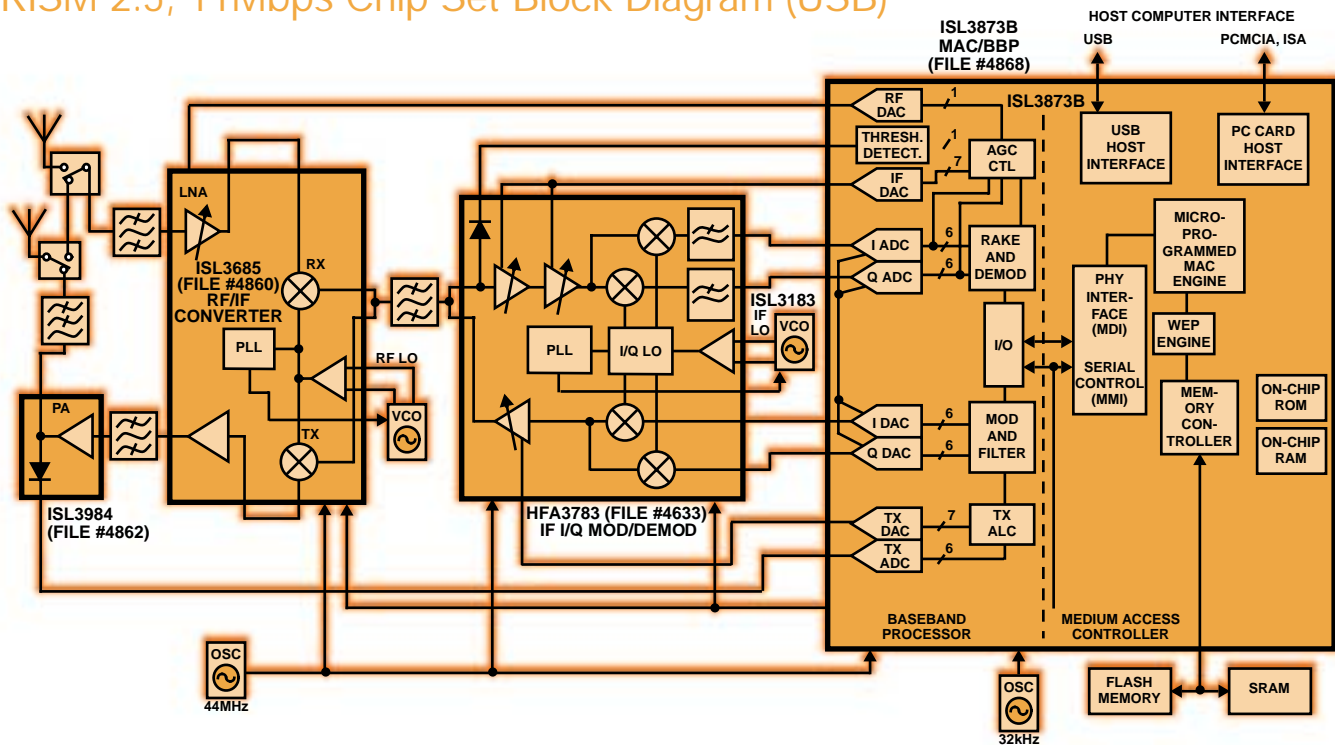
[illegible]RISM 2.5, 11Mbps Chip Set Block Diagram (USB)

ISL3873B
MAC/BBP
(FILE #4868)

HOST COMPUTER INTERFACE
USB
PCMCIA, ISA

RF DAC
1
ISL3873B
USB HOST INTERFACE
PC CARD HOST INTERFACE
THRESH. DETECT.
1
AGC CTL
7
IF DAC
LNA
ISL3685
(FILE #4860)
RF/IF
CONVERTER
RX
I ADC
6
RAKE AND DEMOD
Q ADC
6
MICRO-PRO-GRAMMED MAC ENGINE
PHY INTER-FACE (MDI)
SERIAL CONTROL (MMI)
WEP ENGINE
ISL3183
IF LO
VCO
PLL
PLL
I/Q LO
I/O
RF LO
PA
VCO
MEM-ORY CON-TROLLER
ON-CHIP ROM
I DAC
6
MOD AND FILTER
Q DAC
6
ON-CHIP RAM
TX
ISL3984
(FILE #4862)
HFA3783 (FILE #4633)
IF I/Q MOD/DEMOD
TX DAC
7
TX ALC
TX ADC
6
BASEBAND PROCESSOR
MEDIUM ACCESS CONTROLLER
OSC
44MHz
OSC
32kHz
FLASH MEMORY
SRAM